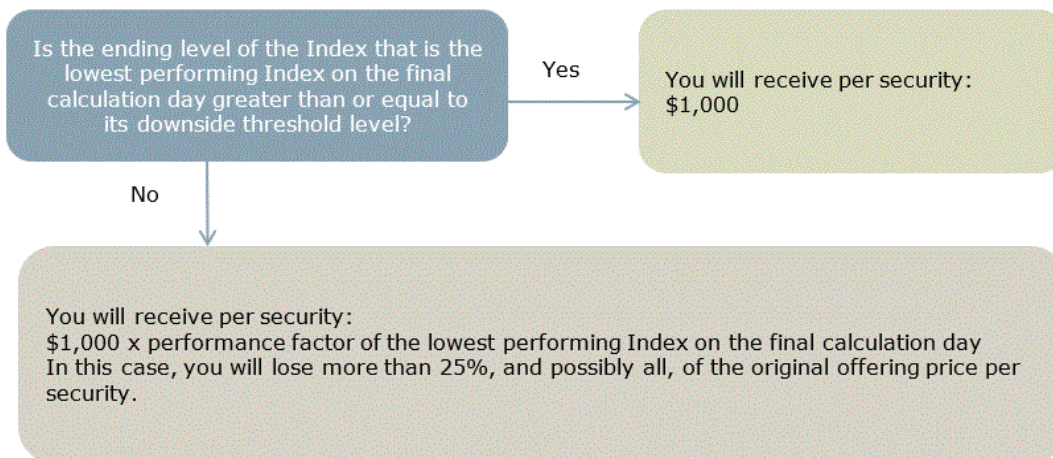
Is the ending level of the Index that is the lowest performing Index on the final calculation day greater than or equal to its downside threshold level?

Yes

You will receive per security:
$1,000

No

You will receive per security:
$1,000 x performance factor of the lowest performing Index on the final calculation day
In this case, you will lose more than 25%, and possibly all, of the original offering price per security.